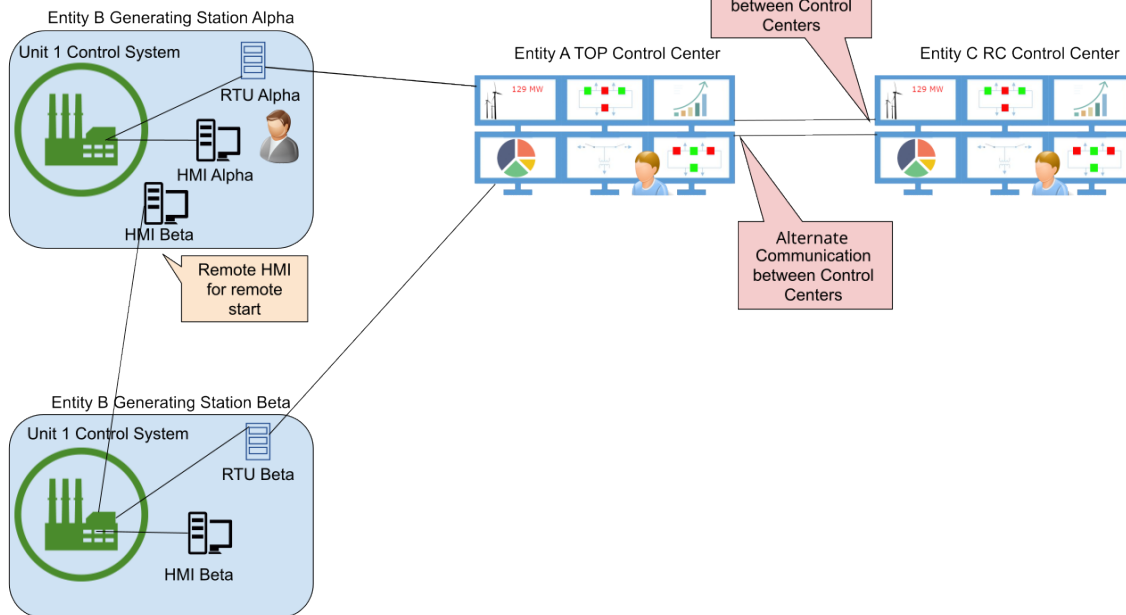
Entity B Generating Station Alpha

Unit 1 Control System

RTU Alpha

HMI Alpha

HMI Beta

Remote HMI for remote start

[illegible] between Control Centers

Entity A TOP Control Center

129 MW

Entity C RC Control Center

129 MW

Alternate Communication between Control Centers

Entity B Generating Station Beta

Unit 1 Control System

RTU Beta

HMI Beta